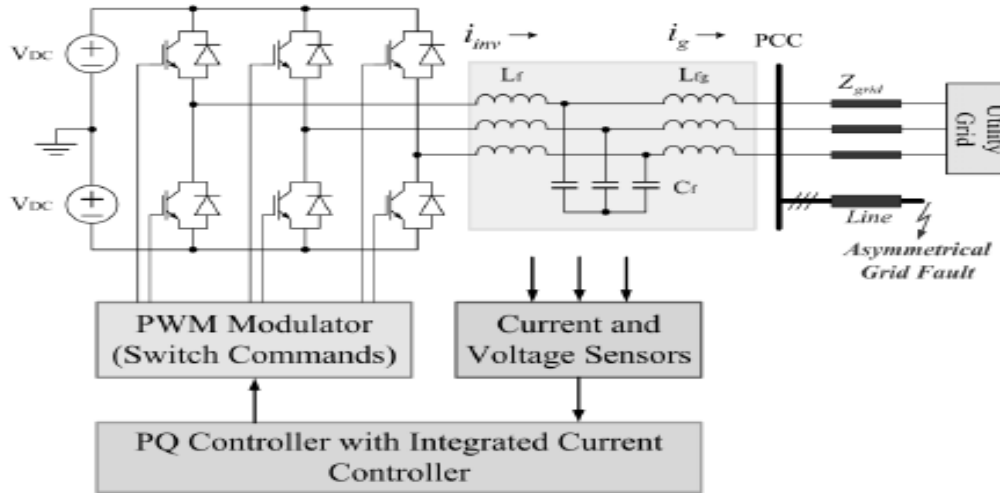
VDC

VDC

$i_{inv}$ →

$i_g$ →

PCC

Lf

Lfg

Cf

$Z_{grid}$

Utility Grid

Line

Asymmetrical Grid Fault

PWM Modulator (Switch Commands)

Current and Voltage Sensors

PQ Controller with Integrated Current Controller